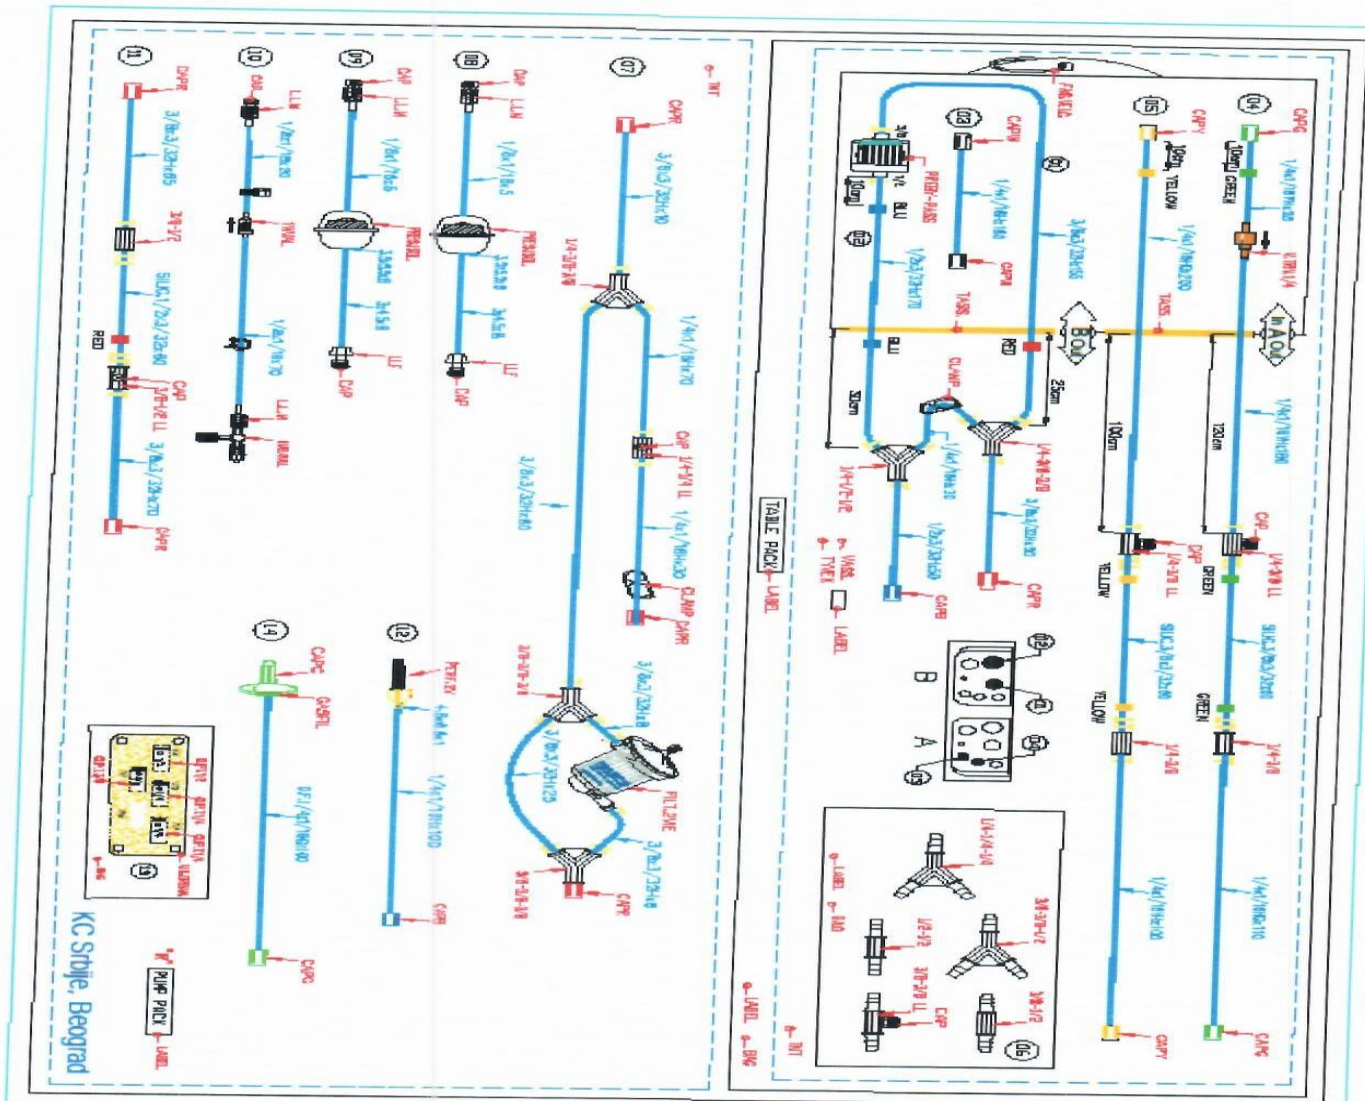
11
CAPR
3/8x3/32+8.65
3/8-1/2
SILIC3/12x3/32x60
RED
CAP
3/8-1/2 LL
3/8x3/32x70
CAPR

L10
CAD
LLM
1/8x1/16x20
TWAL
1/8x1/16x70
LLM
ORAL

D9
CAP
LLM
1/8x1/16x5
PRESSURE
3/8x3/8
3/4x5/8
LLF
CAP

D8
CAP
LLM
1/8x1/16x5
PRESSURE
3/8x3/8
3/4x5/8
LLF
CAP

D7
CAPR
3/8x3/32x10
1/4-3/8-3/8
1/4x1/16x70
CAP 1/4-1/4 LL
1/4x1/16x30
CLAMP
CAPR
3/8x3/32x40
3/8-3/8-3/8
3/8x3/32x8
3/8x3/32x25
FILTRE
3/8x3/32x8
3/8-3/8-3/8
CAPR

INT

L4
CAPC
CAPL
1/4x1/16x60
CAPC

L2
PERFUS
4.8x6.4
1/4x1/16x100
CAPR

L3
OPT
OPT
OPT
OPT
BAG

KC Srbije, Beograd
PUMP PACK
LABEL

D4
CAPC
10cm GREEN
1/4x1/16x30
LUER/LA
IN A
1/4x1/16x90
120cm
CAP
1/4-3/8 LL
GREEN
SILIC3/8x3/32x10
GREEN
3/4-3/8
1/4x1/16x110
CAPC

D5
CAPY
10cm YELLOW
1/4x1/16x30
TASS
IN B
100cm
YELLOW
1/4-3/8 LL
CAP
SILIC3/8x3/32x10
YELLOW
3/4-3/8
1/4x1/16x10
CAPY

D3
CAPW
FALKE
1/4x1/16x110
CAPW
TASS
D1
3/8x3/32x50
RED
25cm
1/4-3/8-3/8
3/8x3/32x40
CAPR

PFIER-PASS
10cm
BLU
D2
3/8x3/32x70
BLU
50cm
CLAMP
3/4-1/2-1/2
1/4x1/16x30
3/8x3/32x50
CAPB

TABLE PACK
LABEL
BASS
TYVEK
LABEL

D2
D1
D4
D3
B
A

1/4-3/8-3/8
3/8-3/8-1/2
1/2-1/2
3/8-3/8 LL
CAP
3/8-1/2
D6
LABEL
BAG
LABEL
BAG
INT